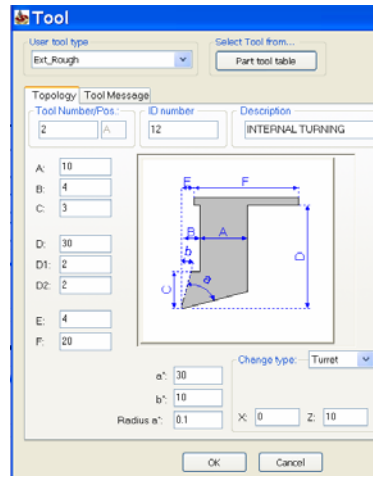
Tool

User tool type
Ext_Rough

Select Tool from...
Part tool table

Topology | Tool Message

Tool Number/Pos.:
2 | A

ID number
12

Description
INTERNAL TURNING

A: 10
B: 4
C: 3

D: 30
D1: 2
D2: 2

E: 4
F: 20

E F B A b a C D

a°: 30
b°: 10
Radius a°: 0.1

Change type: Turret

X: 0
Z: 10

OK
Cancel